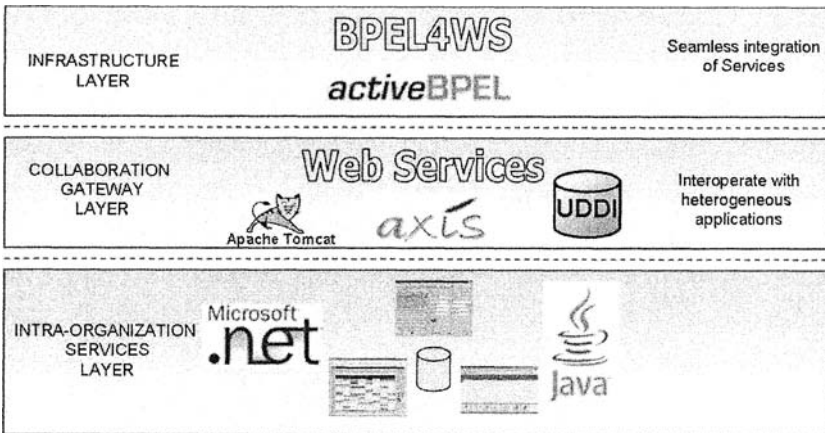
INFRASTRUCTURE LAYER

BPEL4WS

activeBPEL

Seamless integration of Services

COLLABORATION GATEWAY LAYER

Web Services

Apache Tomcat

axis

UDDI

Interoperate with heterogeneous applications

INTRA-ORGANIZATION SERVICES LAYER

Microsoft .net

Java